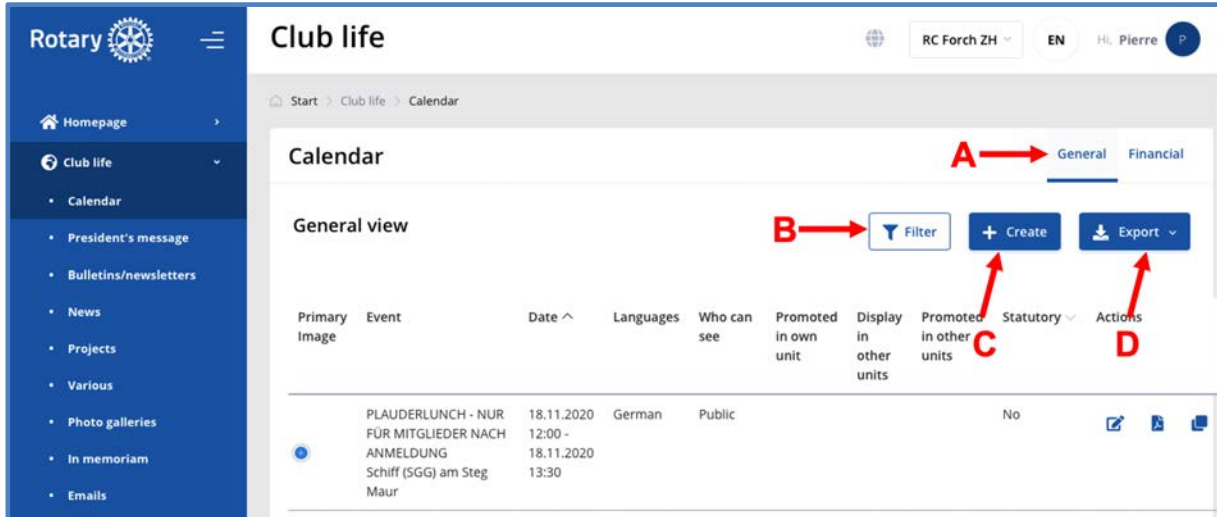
Rotary

Homepage

Club life

• Calendar

• President's message

• Bulletins/newsletters

• News

• Projects

• Various

• Photo galleries

• In memoriam

• Emails

Club life

RC Forch ZH

EN

Hi, Pierre

P

Start > Club life > Calendar

Calendar

A

General

Financial

General view

B

Filter

Create

Export

C

D

| Primary Image | Event | Date ^ | Languages | Who can see | Promoted in own unit | Display in other units | Promoted in other units | Statutory | Actions |
|---|---|---|---|---|---|---|---|---|---|
| | PLAUDERLUNCH - NUR FÜR MITGLIEDER NACH ANMELDUNG Schiff (SGG) am Steg Maur | 18.11.2020 12:00 - 18.11.2020 13:30 | German | Public | | | | No | |